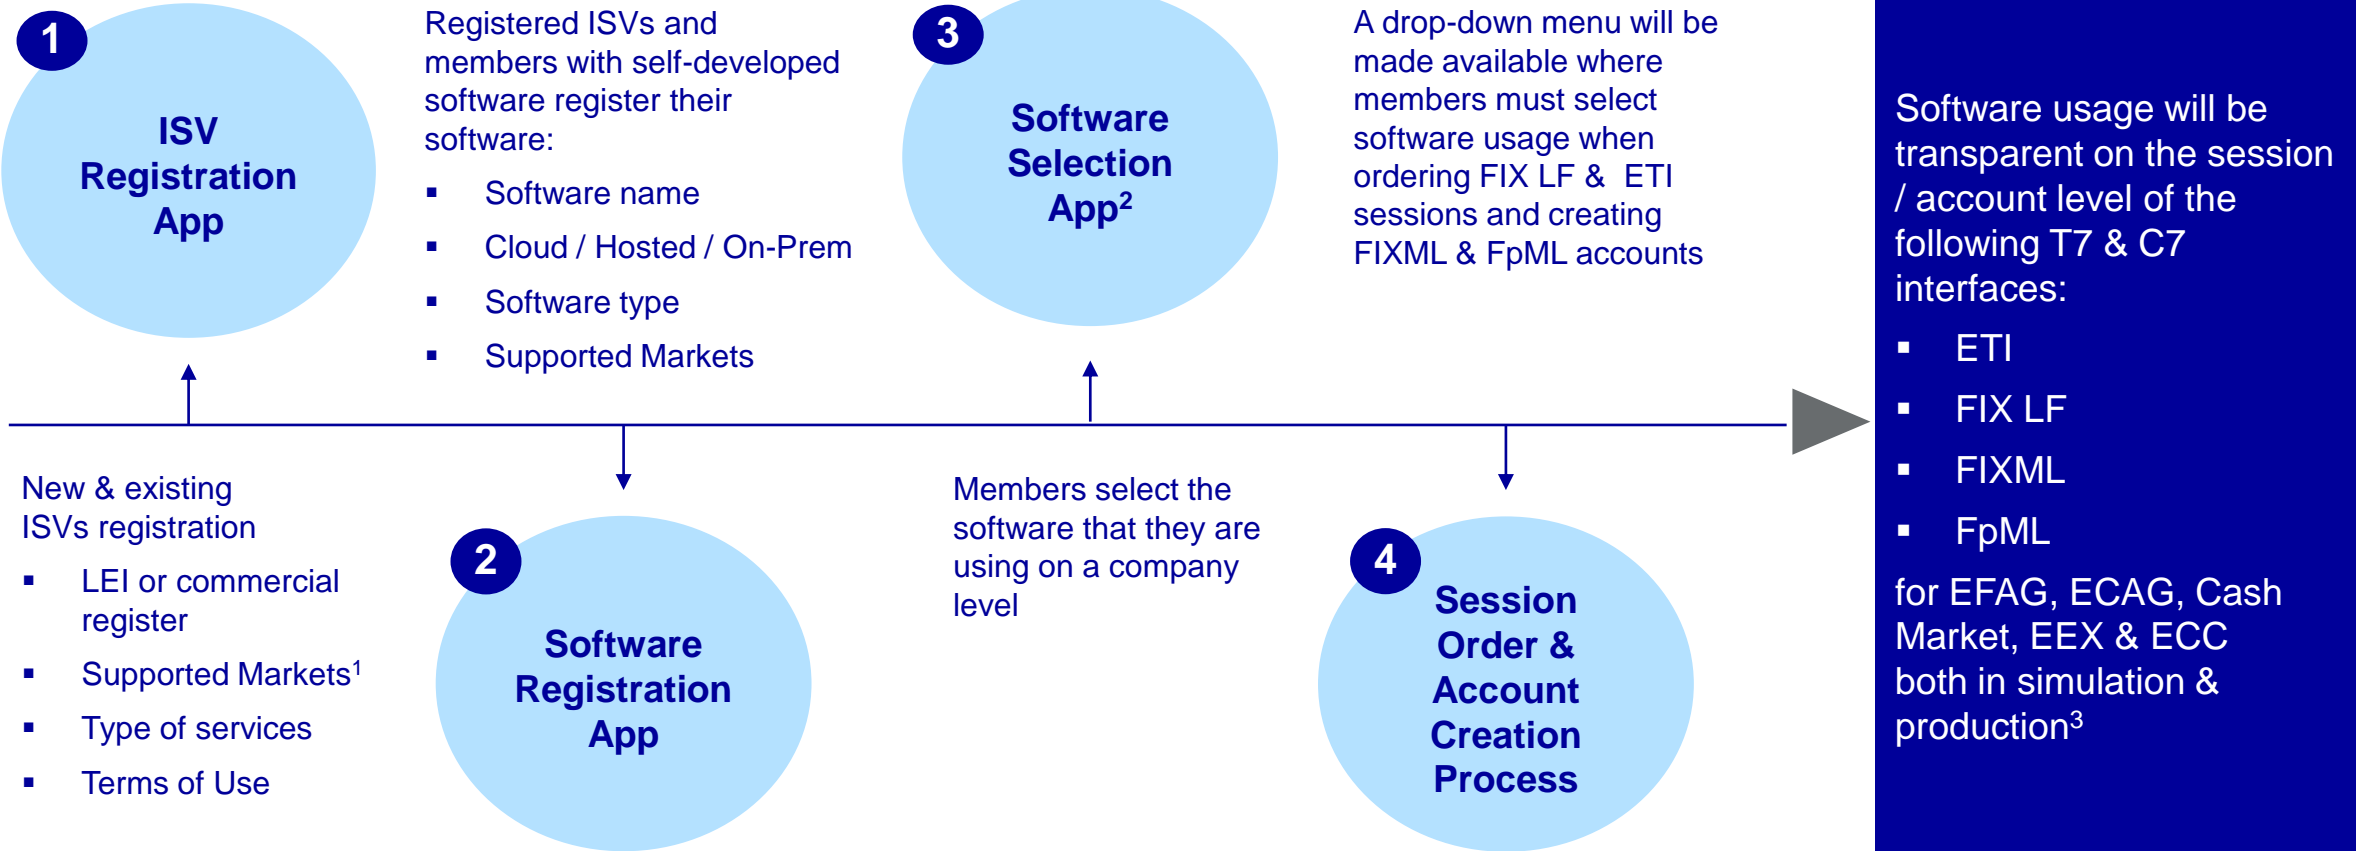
1

ISV Registration App

Registered ISVs and members with self-developed software register their software:

▪ Software name
▪ Cloud / Hosted / On-Prem
▪ Software type
▪ Supported Markets

3

Software Selection App$^2$

A drop-down menu will be made available where members must select software usage when ordering FIX LF & ETI sessions and creating FIXML & FpML accounts

Software usage will be transparent on the session / account level of the following T7 & C7 interfaces:

▪ ETI
▪ FIX LF
▪ FIXML
▪ FpML

for EFAG, ECAG, Cash Market, EEX & ECC both in simulation & production$^3$

New & existing ISVs registration

▪ LEI or commercial register
▪ Supported Markets$^1$
▪ Type of services
▪ Terms of Use

2

Software Registration App

Members select the software that they are using on a company level

4

Session Order & Account Creation Process